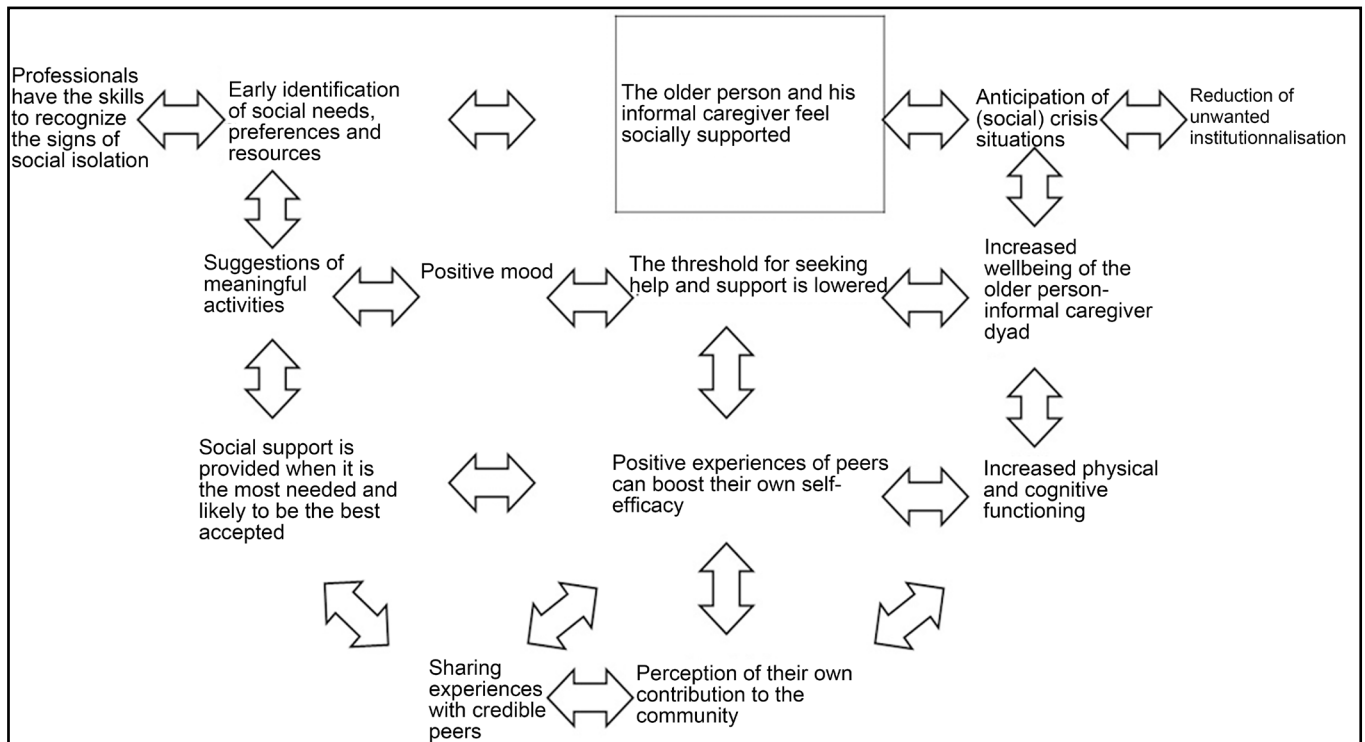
Professionals have the skills to recognize the signs of social isolation

Early identification of social needs, preferences and resources

The older person and his informal caregiver feel socially supported

Anticipation of (social) crisis situations

Reduction of unwanted institutionnalisation

Suggestions of meaningful activities

Positive mood

The threshold for seeking help and support is lowered

Increased wellbeing of the older person-informal caregiver dyad

Social support is provided when it is the most needed and likely to be the best accepted

Positive experiences of peers can boost their own self-efficacy

Increased physical and cognitive functioning

Sharing experiences with credible peers

Perception of their own contribution to the community